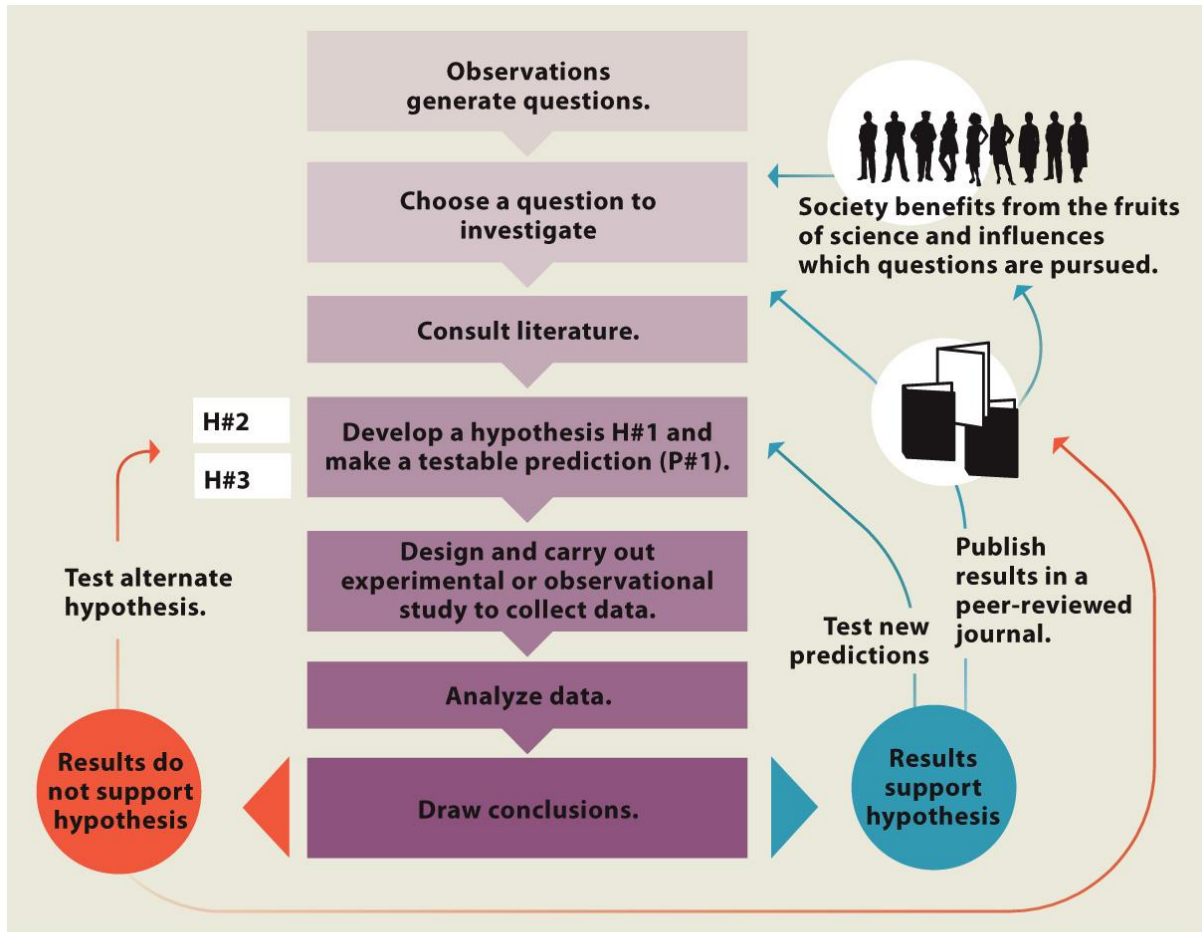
Observations generate questions.

Choose a question to investigate

Consult literature.

H#2

H#3

Develop a hypothesis H#1 and make a testable prediction (P#1).

Design and carry out experimental or observational study to collect data.

Analyze data.

Draw conclusions.

Society benefits from the fruits of science and influences which questions are pursued.

Test alternate hypothesis.

Results do not support hypothesis

Test new predictions

Publish results in a peer-reviewed journal.

Results support hypothesis